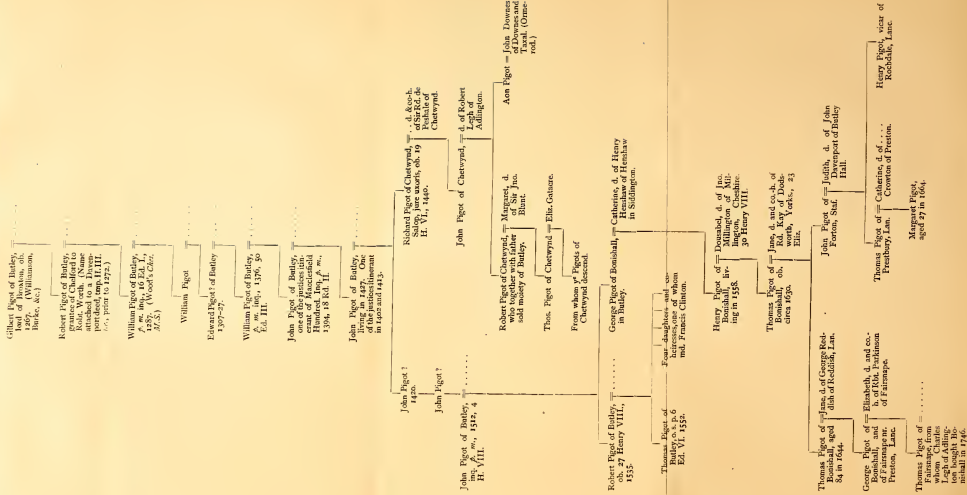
Gilbert Pigot of Butley, lord of Broxton, ob. 1167. (Williamson, Burke, &c.) = . . . . .

Robert Pigot of Butley, grantor of Chelford to Robt. Worth. (Name attached to a Davenport deed, temp. H. III. i.e., prior to 1272.) = . . . . .

William Pigot of Butley, p. m. 16 Ed. I., 1287. (Wood's Ches. M.S.) = . . . . .

William Pigot = . . . . .

Edward Pigot of Butley, 1307-27. = . . . . .

William Pigot of Butley, p. m. 1376, 50 Ed. III. = . . . . .

John Pigot of Butley, one of the justices itinerant of Macclesfield Hundred. Inq. p. m. 1394, 18 Ed. II. = . . . . .

John Pigot of Butley, living in 1427. One of the justices itinerant in 1402 and 1413. = . . . . .

John Pigot? 1420.

John Pigot?

John Pigot of Butley, inq. p. m., 1512, 4 H. VIII. = . . . . .

Richard Pigot of Chetwynd, Salop, jure uxoris, ob. 19 H. VI., 1440. = . . . d. & co-h. of Sir Rd. de Peshale of Chetwynd.

John Pigot of Chetwynd. = . . . d. of Robert Legh of Adlington.

Robert Pigot of Chetwynd, who together with father sold moiety of Butley. = Margaret, d. of Sir Jno. Blunt.

Ann Pigot = John Downes of Downes and Taxal. (Ormerod.)

Thos. Pigot of Chetwynd = Eliz. Gatacre.

From whom ye Pigots of Chetwynd descend.

Robert Pigot of Butley, ob. 27 Henry VIII., 1535. = . . . . .

Thomas Pigot of Butley, inq. p. m. 6 Ed. VI. 1552.

Four daughters and co-heiresses, one of whom md. Francis Clinton.

George Pigot of Bonishall, in Butley. = Catherine, d. of Henry Henshaw of Henshaw in Siddington.

Henry Pigot of Bonishall, living in 1558. = Donnabel, d. of Jno. Millington of Millington, Cheshire. 30 Henry VIII.

Thomas Pigot of Bonishall, ob. circa 1630. = Jane, d. and co-h. of Rd. Key of Dodsworth, Yorks., 23 Eliz.

Thomas Pigot of Bonishall, aged 84 in 1664. = Jane, d. of George Reddish of Reddish, Lan.

George Pigot of Bonishall, and of Fairsnape nr. Preston, Lanc. = Elizabeth, d. and co-h. of Rbt. Parkinson of Fairsnape.

Thomas Pigot of . . . . . Fairsnape, from whom Charles Legh of Adlington bought Bonishall in 1746.

John Pigot of Forton, Staf. = Judith, d. of John Davenport of Bestley Hall.

Thomas Pigot of Prestbury, Lan. = Catherine, d. of . . . . Crowton of Preston.

Margaret Pigot, aged 27 in 1664.

Henry Pigot, vicar of Rochdale, Lanc.